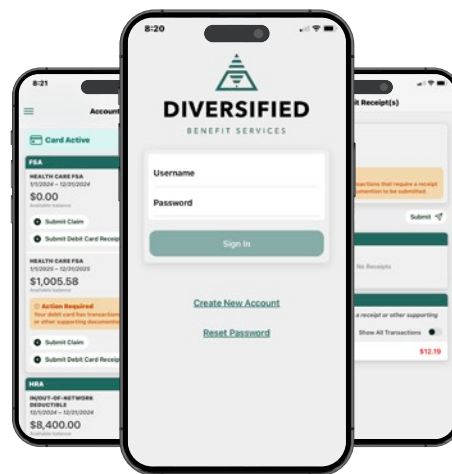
8:21

Account

Card Active

FSA

HEALTH CARE FSA
1/1/2024 – 12/31/2024
$0.00
Available balance

Submit Claim

Submit Debit Card Receipt

HEALTH CARE FSA
1/1/2025 – 12/31/2025
$1,005.58
Available balance

Action Required
Your debit card has transactions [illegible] or other supporting documentation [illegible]

Submit Claim

Submit Debit Card Receipt

HRA

IN/OUT-OF-NETWORK DEDUCTIBLE
12/1/2024 – 12/31/2024
$8,400.00
Available balance

8:20

DIVERSIFIED
BENEFIT SERVICES

Username

Password

Sign In

Create New Account

Reset Password

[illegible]t Receipt(s)

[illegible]sactions that require a receipt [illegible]umentation to be submitted.

Submit

No Receipts

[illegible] a receipt or other supporting

Show All Transactions

$12.19